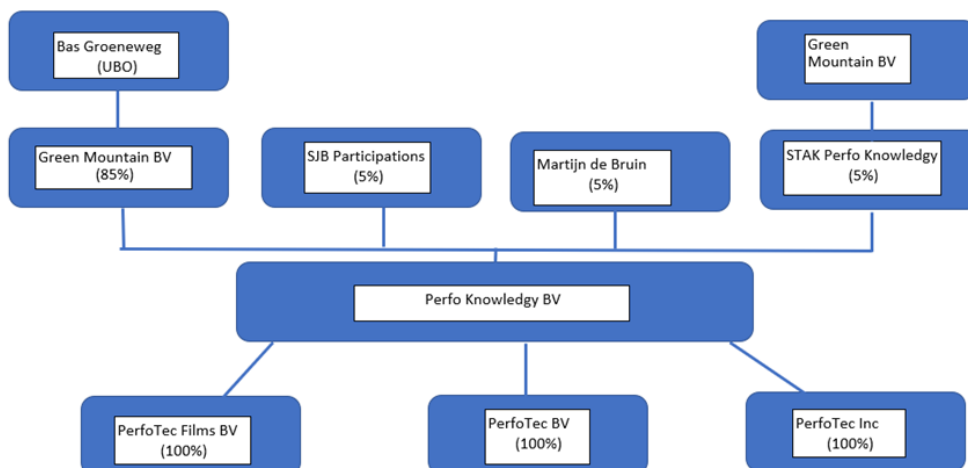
Bas Groeneweg
(UBO)

Green Mountain BV

Green Mountain BV
(85%)

SJB Participations
(5%)

Martijn de Bruin
(5%)

STAK Perfo Knowledgy
(5%)

Perfo Knowledgy BV

PerfoTec Films BV
(100%)

PerfoTec BV
(100%)

PerfoTec Inc
(100%)